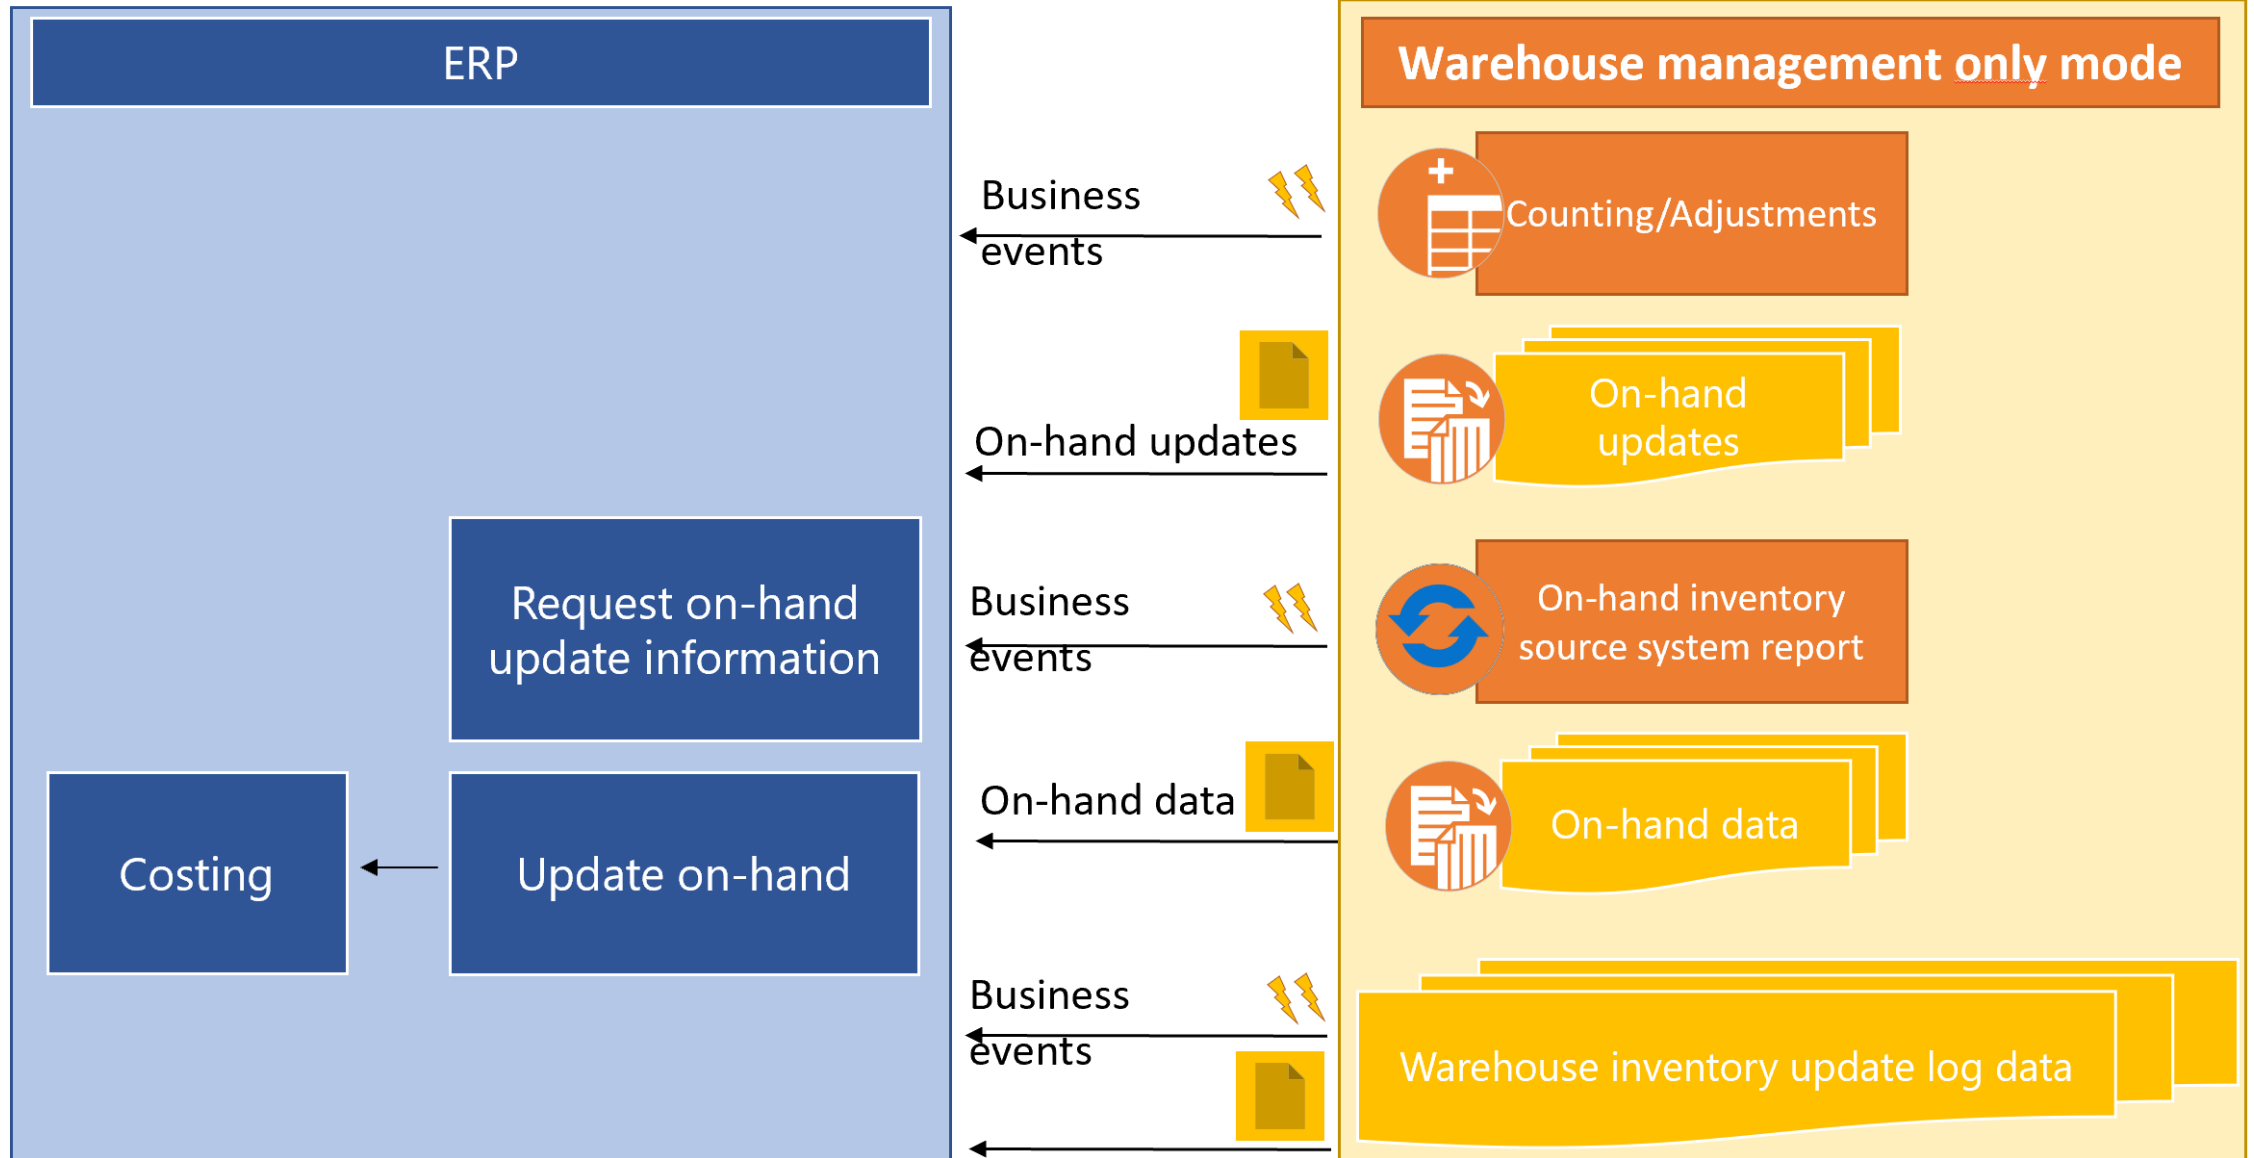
ERP

Warehouse management only mode

Business events

Counting/Adjustments

On-hand updates

On-hand updates

Request on-hand update information

Business events

On-hand inventory source system report

On-hand data

On-hand data

Costing

Update on-hand

Business events

Warehouse inventory update log data